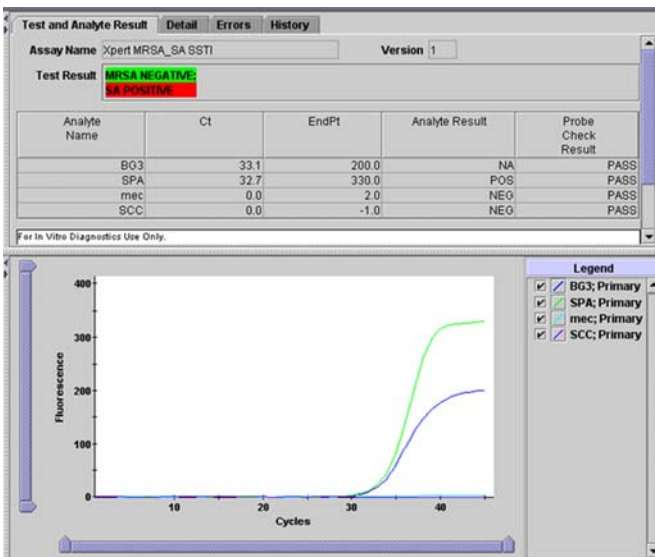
Test and Analyte Result | Detail | Errors | History

Assay Name Xpert MRSA_SA SSTI

Version 1

Test Result MRSA NEGATIVE; SA POSITIVE

| Analyte Name | Ct | EndPt | Analyte Result | Probe Check Result |
|---|---|---|---|---|
| BG3 | 33.1 | 200.0 | NA | PASS |
| SPA | 32.7 | 330.0 | POS | PASS |
| mec | 0.0 | 2.0 | NEG | PASS |
| SCC | 0.0 | -1.0 | NEG | PASS |

For In Vitro Diagnostics Use Only.

400
300
200
100
0
Fluorescence
10
20
30
40
Cycles

Legend
BG3; Primary
SPA; Primary
mec; Primary
SCC; Primary